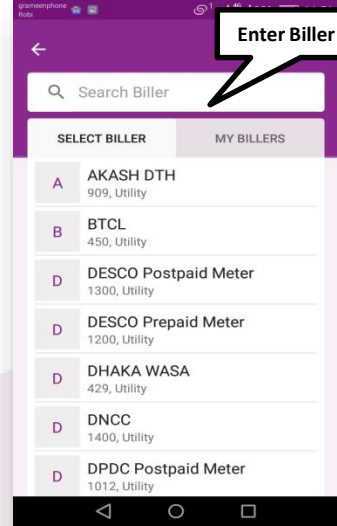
grameenphone
Robi

Enter Biller

Search Biller

SELECT BILLER
MY BILLERS

A
AKASH DTH
909, Utility

B
BTCL
450, Utility

D
DESCO Postpaid Meter
1300, Utility

D
DESCO Prepaid Meter
1200, Utility

D
DHAKA WASA
429, Utility

D
DNCC
1400, Utility

D
DPDC Postpaid Meter
1012, Utility